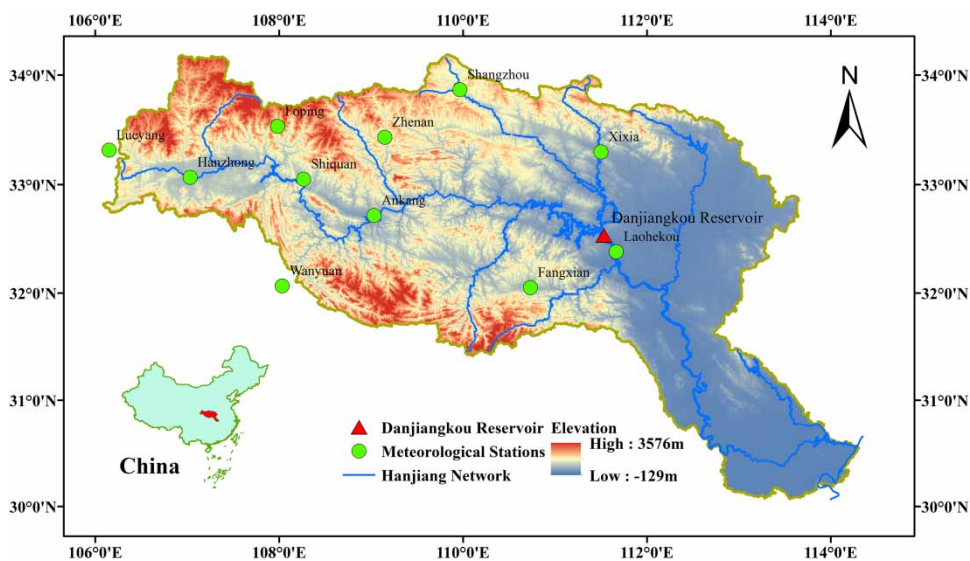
106°0'E 108°0'E 110°0'E 112°0'E 114°0'E

34°0'N
33°0'N
32°0'N
31°0'N
30°0'N

N

Shangzhou
Foping
Lueyang
Zhenan
Xixia
Hanzhong
Shiquan
Ankang
Danjiangkou Reservoir
Laohekou
Wanyuan
Fangxian

China

Danjiangkou Reservoir
Meteorological Stations
Hanjiang Network

Elevation
High : 3576m
Low : -129m

34°0'N
33°0'N
32°0'N
31°0'N
30°0'N

106°0'E 108°0'E 110°0'E 112°0'E 114°0'E